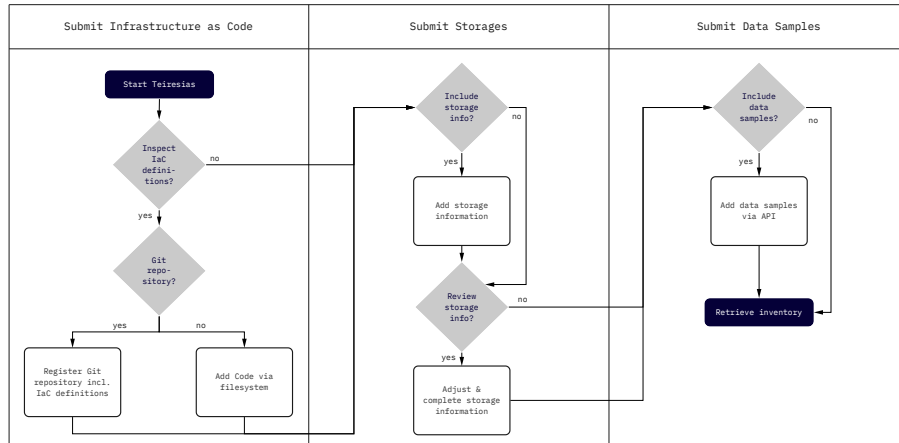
Submit Infrastructure as Code

Submit Storages

Submit Data Samples

Start Teiresias

Inspect IaC definitions?

no

yes

Git repository?

yes

no

Register Git repository incl. IaC definitions

Add Code via filesystem

Include storage info?

no

yes

Add storage information

Review storage info?

no

yes

Adjust & complete storage information

Include data samples?

no

yes

Add data samples via API

Retrieve inventory